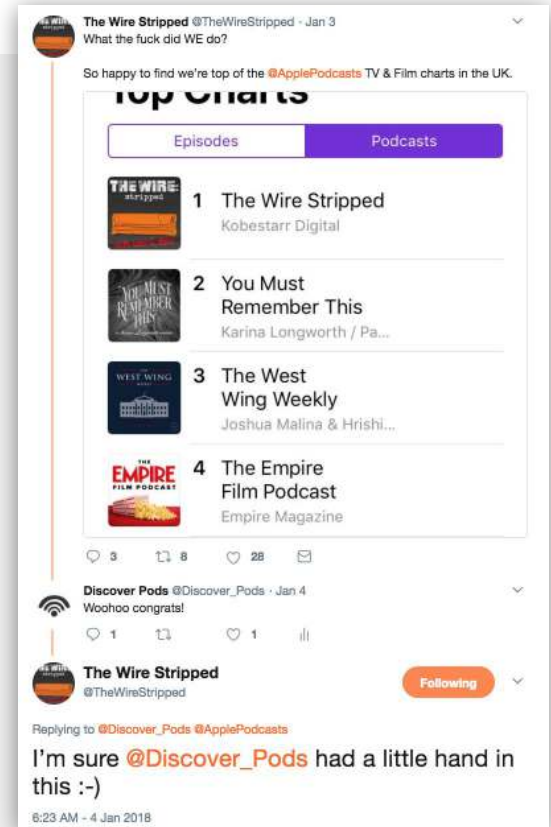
The Wire Stripped @TheWireStripped · Jan 3
What the fuck did WE do?

So happy to find we're top of the @ApplePodcasts TV & Film charts in the UK.

Top Charts

Episodes | Podcasts

THE WIRE stripped
1 The Wire Stripped
Kobestarr Digital

YOU MUST REMEMBER THIS
2 You Must Remember This
Karina Longworth / Pa...

WEST WING
3 The West Wing Weekly
Joshua Malina & Hrishi...

THE EMPIRE FILM PODCAST
4 The Empire Film Podcast
Empire Magazine

3 8 28

Discover Pods @Discover_Pods · Jan 4
Woohoo congrats!

1 1

The Wire Stripped
@TheWireStripped

Following

Replying to @Discover_Pods @ApplePodcasts

I'm sure @Discover_Pods had a little hand in this :-)

6:23 AM - 4 Jan 2018